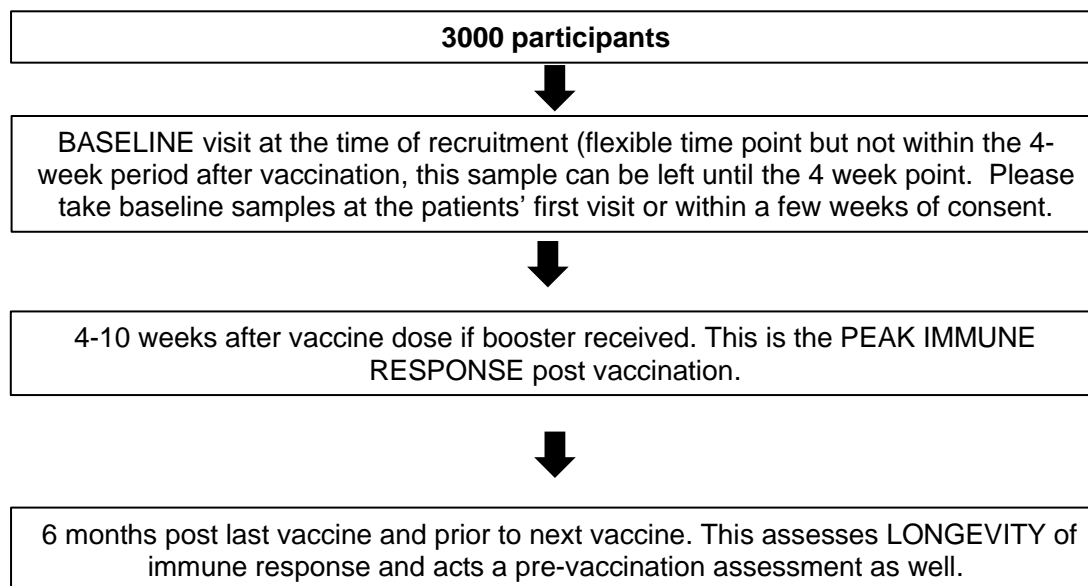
**3000 participants**

BASELINE visit at the time of recruitment (flexible time point but not within the 4-week period after vaccination, this sample can be left until the 4 week point. Please take baseline samples at the patients' first visit or within a few weeks of consent.

4-10 weeks after vaccine dose if booster received. This is the PEAK IMMUNE RESPONSE post vaccination.

6 months post last vaccine and prior to next vaccine. This assesses LONGEVITY of immune response and acts a pre-vaccination assessment as well.